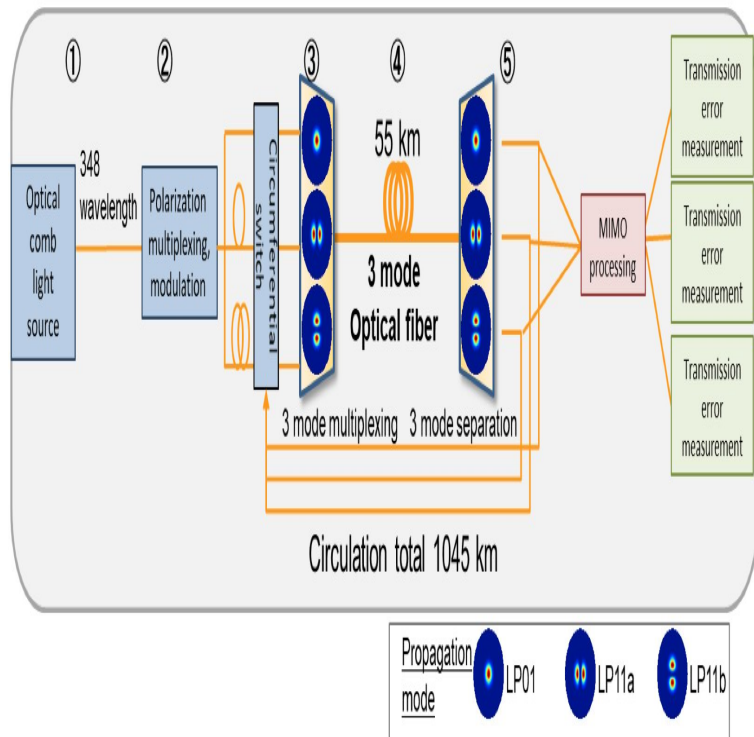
①

②

③

④

⑤

Optical comb light source

348 wavelength

Polarization multiplexing, modulation

Circumferential switch

55 km

3 mode Optical fiber

3 mode multiplexing

3 mode separation

MIMO processing

Transmission error measurement

Transmission error measurement

Transmission error measurement

Circulation total 1045 km

Propagation mode

LP01

LP11a

LP11b